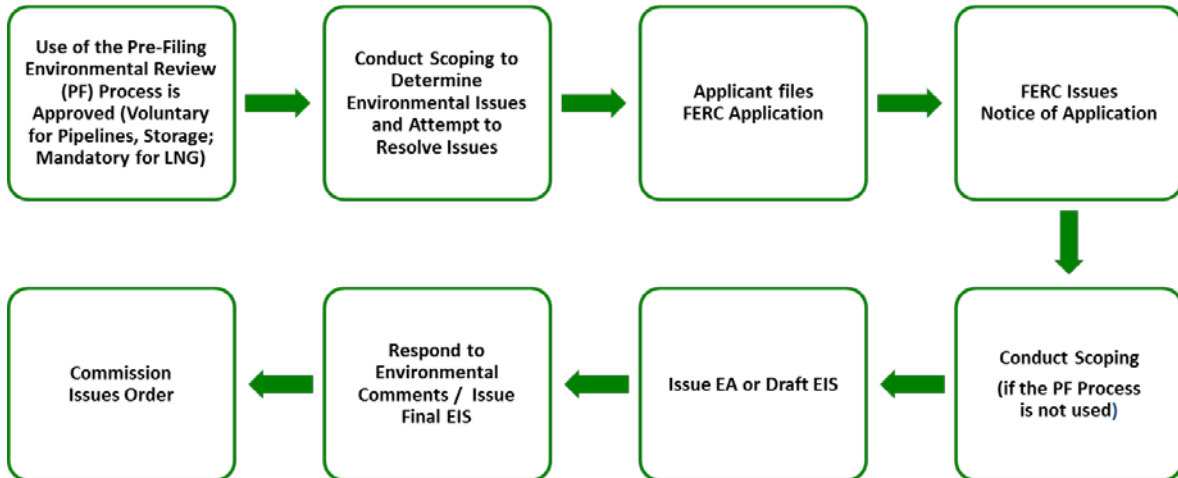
Use of the Pre-Filing Environmental Review (PF) Process is Approved (Voluntary for Pipelines, Storage; Mandatory for LNG)

Conduct Scoping to Determine Environmental Issues and Attempt to Resolve Issues

Applicant files FERC Application

FERC Issues Notice of Application

Conduct Scoping

(if the PF Process is not used)

Issue EA or Draft EIS

Respond to Environmental Comments / Issue Final EIS

Commission Issues Order